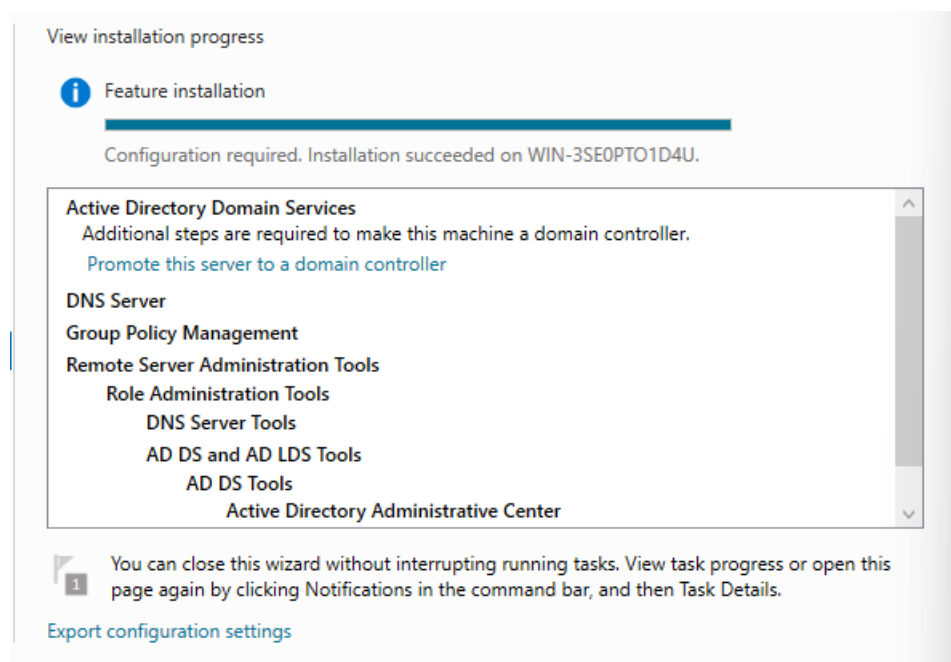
View installation progress

Feature installation

Configuration required. Installation succeeded on WIN-3SE0PTO1D4U.

Active Directory Domain Services
Additional steps are required to make this machine a domain controller.
Promote this server to a domain controller

DNS Server

Group Policy Management

Remote Server Administration Tools
Role Administration Tools
DNS Server Tools
AD DS and AD LDS Tools
AD DS Tools
Active Directory Administrative Center

1

You can close this wizard without interrupting running tasks. View task progress or open this page again by clicking Notifications in the command bar, and then Task Details.

Export configuration settings